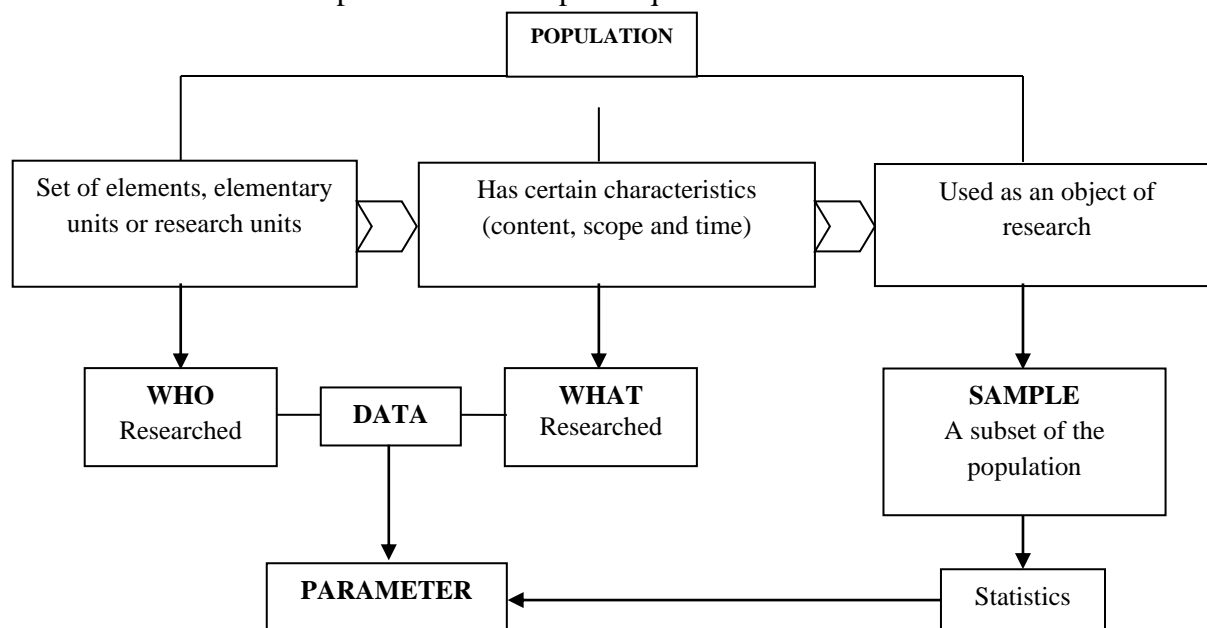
POPULATION

Set of elements, elementary units or research units

Has certain characteristics (content, scope and time)

Used as an object of research

**WHO** Researched

**DATA**

**WHAT** Researched

**SAMPLE** A subset of the population

**PARAMETER**

Statistics